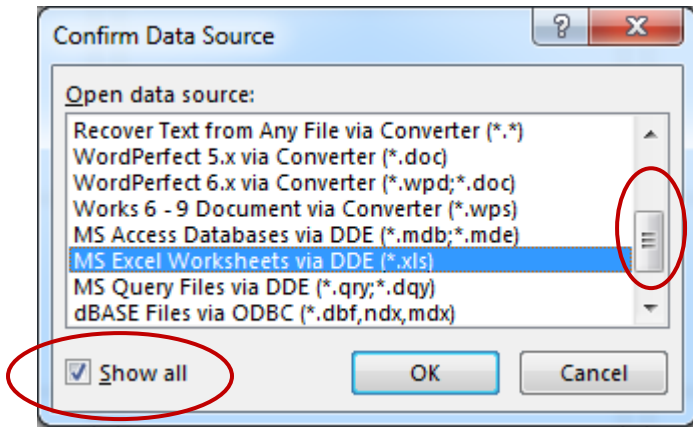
Confirm Data Source

?

X

Open data source:

Recover Text from Any File via Converter (*.*)
WordPerfect 5.x via Converter (*.doc)
WordPerfect 6.x via Converter (*.wpd;*.doc)
Works 6 - 9 Document via Converter (*.wps)
MS Access Databases via DDE (*.mdb;*.mde)
MS Excel Worksheets via DDE (*.xls)
MS Query Files via DDE (*.qry;*.dqy)
dBASE Files via ODBC (*.dbf,ndx,mdx)

Show all

OK

Cancel